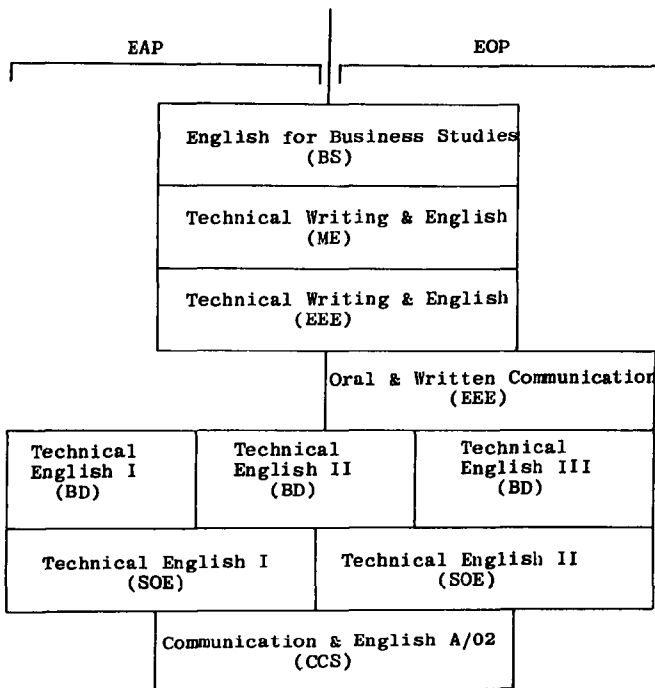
EAP

EOP

English for Business Studies (BS)

Technical Writing & English (ME)

Technical Writing & English (EEE)

Oral & Written Communication (EEE)

Technical English I (BD)

Technical English II (BD)

Technical English III (BD)

Technical English I (SOE)

Technical English II (SOE)

Communication & English A/02 (CCS)